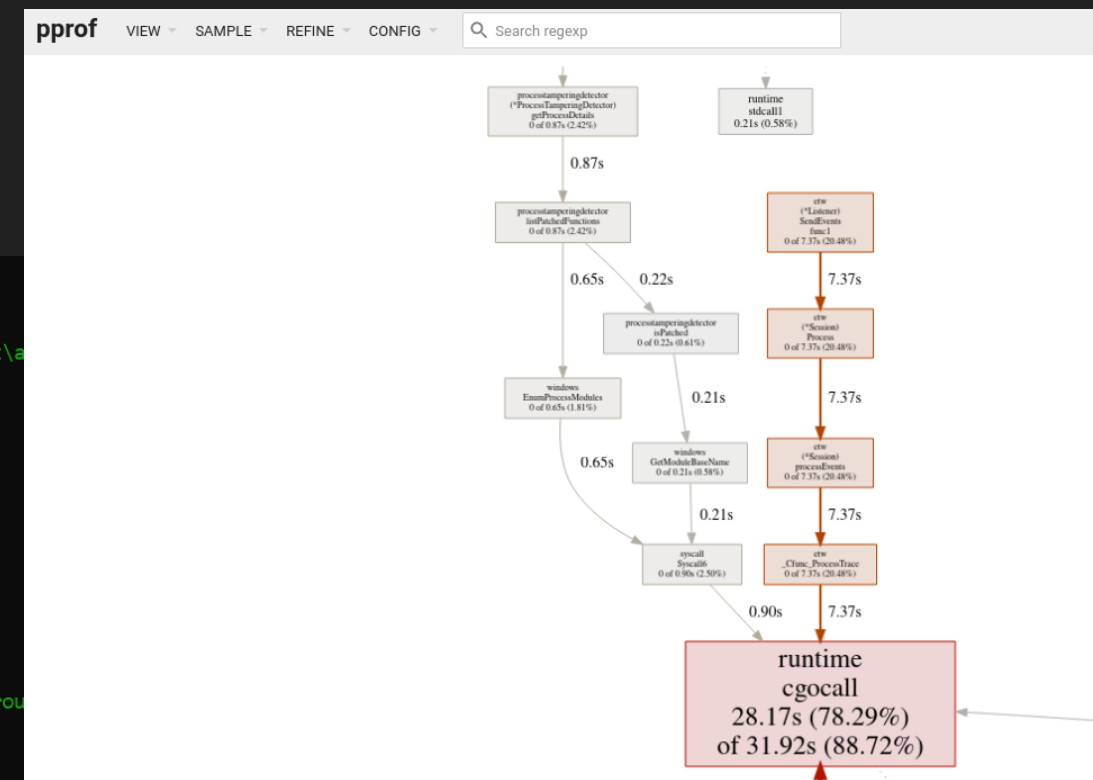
pprof VIEW SAMPLE REFINE CONFIG Search regexp

processtamperingdetector
(*ProcessTamperingDetector)
getProcessDetails
0 of 0.87s (2.42%)

runtime
stdcall1
0.21s (0.58%)

0.87s

processtamperingdetector
listPatchedFunctions
0 of 0.87s (2.42%)

etw
(*Listener)
SendEvents
func1
0 of 7.37s (20.48%)

0.65s

0.22s

7.37s

processtamperingdetector
isPatched
0 of 0.22s (0.61%)

etw
(*Session)
Process
0 of 7.37s (20.48%)

windows
EnumProcessModules
0 of 0.65s (1.81%)

0.21s

7.37s

0.65s

windows
GetModuleBaseName
0 of 0.21s (0.58%)

etw
(*Session)
processEvents
0 of 7.37s (20.48%)

0.21s

7.37s

syscall
Syscall6
0 of 0.90s (2.50%)

etw
_Cfunc_ProcessTrace
0 of 7.37s (20.48%)

0.90s

7.37s

runtime
cgocall
28.17s (78.29%)
of 31.92s (88.72%)

:\a

ou